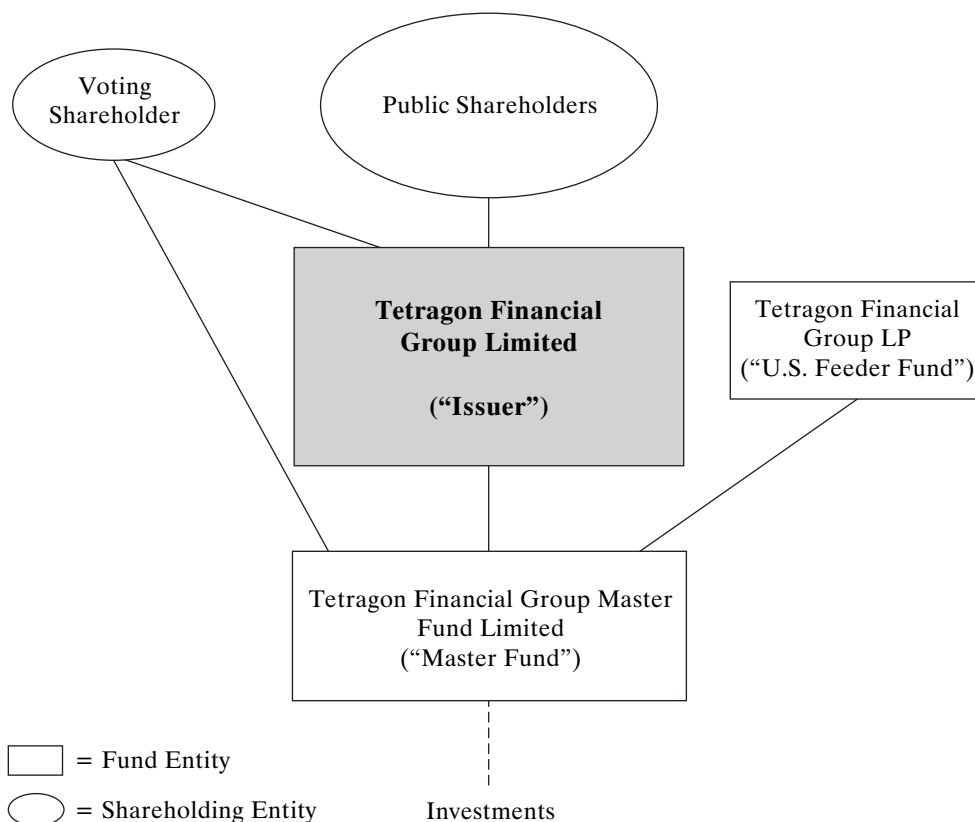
Voting Shareholder

Public Shareholders

**Tetragon Financial Group Limited**

**("Issuer")**

Tetragon Financial Group LP ("U.S. Feeder Fund")

Tetragon Financial Group Master Fund Limited ("Master Fund")

Investments

= Fund Entity

= Shareholding Entity